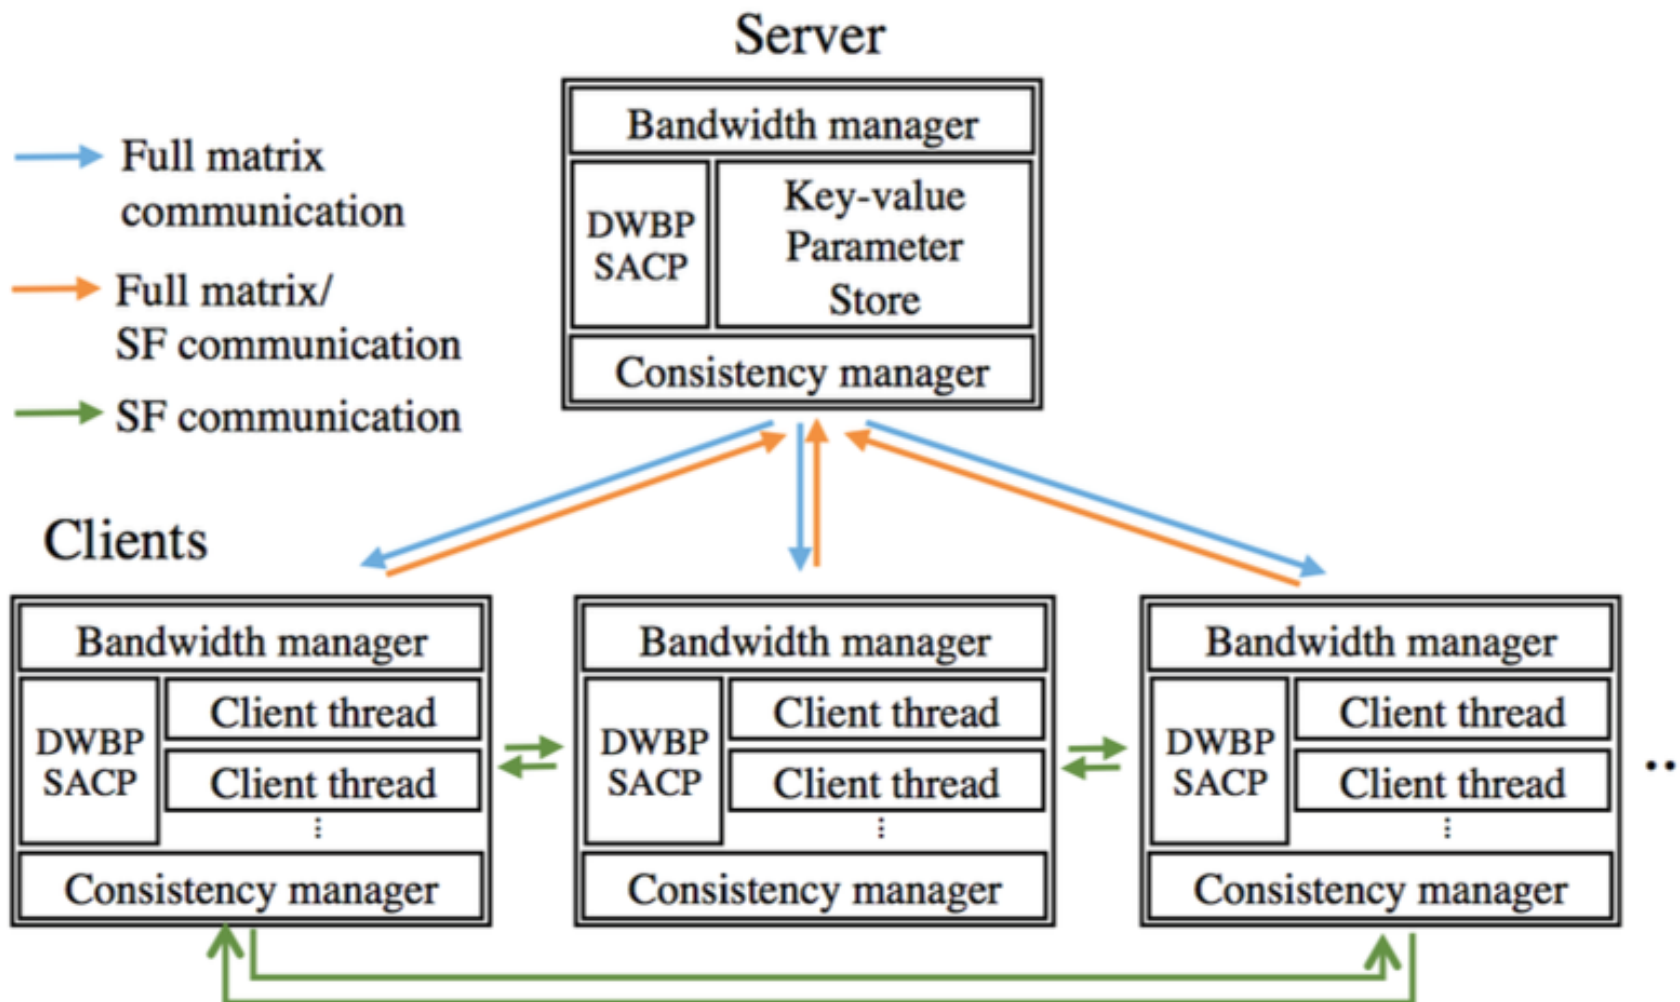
Server

Full matrix communication

Full matrix/ SF communication

SF communication

Bandwidth manager

DWBP SACP

Key-value Parameter Store

Consistency manager

Clients

Bandwidth manager

DWBP SACP

Client thread

Client thread

⋮

Consistency manager

Bandwidth manager

DWBP SACP

Client thread

Client thread

⋮

Consistency manager

Bandwidth manager

DWBP SACP

Client thread

Client thread

⋮

Consistency manager

..